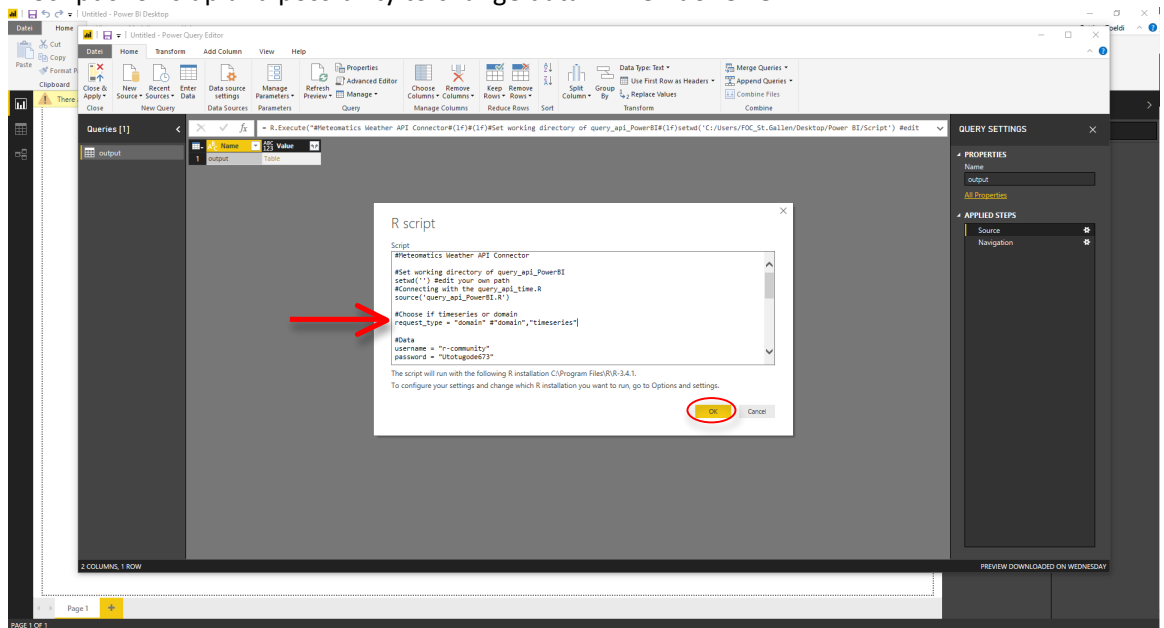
Untitled - Power BI Desktop

Datei Home

Cut
Copy
Paste
Format P
Clipboard

There

Untitled - Power Query Editor

Datei Home Transform Add Column View Help

Close & Apply
Close
New Source
Recent Sources
Enter Data
New Query
Data source settings
Data Sources
Manage Parameters
Parameters
Refresh Preview
Properties
Advanced Editor
Manage
Query
Choose Columns
Remove Columns
Manage Columns
Keep Rows
Remove Rows
Reduce Rows
Sort
Split Column
Group By
Data Type: Text
Use First Row as Headers
Replace Values
Transform
Merge Queries
Append Queries
Combine Files
Combine

Queries [1]

output

= R.Execute("#Meteomatics Weather API Connector#(lf)#(lf)#Set working directory of query_api_PowerBI#(lf)setwd('C:/Users/FOC_St.Gallen/Desktop/Power BI/Script') #edit

Name Value
1 output Table

R script

Script
#Meteomatics Weather API Connector

#Set working directory of query_api_PowerBI
setwd('') #edit your own path
#Connecting with the query_api_time.R
source('query_api_PowerBI.R')

#Choose if timeseries or domain
request_type = "domain" #"domain","timeseries"

#Data
username = "r-community"
password = "Utotugode673"

The script will run with the following R installation C:\Program Files\R\R-3.4.1.
To configure your settings and change which R installation you want to run, go to Options and settings.

OK Cancel

QUERY SETTINGS

PROPERTIES
Name
output
All Properties

APPLIED STEPS
Source
Navigation

2 COLUMNS, 1 ROW

PREVIEW DOWNLOADED ON WEDNESDAY

Page 1

PAGE 1 OF 1